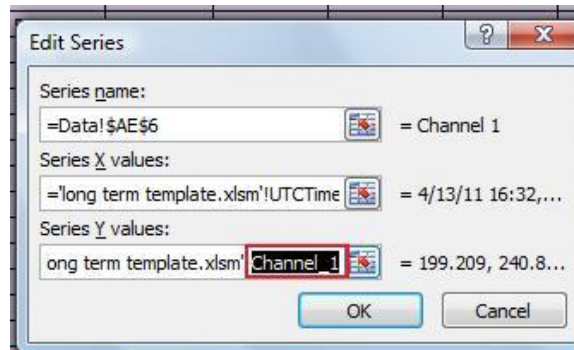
Edit Series

?

X

Series name:

=Data!$AE$6

= Channel 1

Series X values:

='long term template.xlsm'!UTCTime

= 4/13/11 16:32,...

Series Y values:

ong term template.xlsm'!Channel_1

= 199.209, 240.8...

OK

Cancel